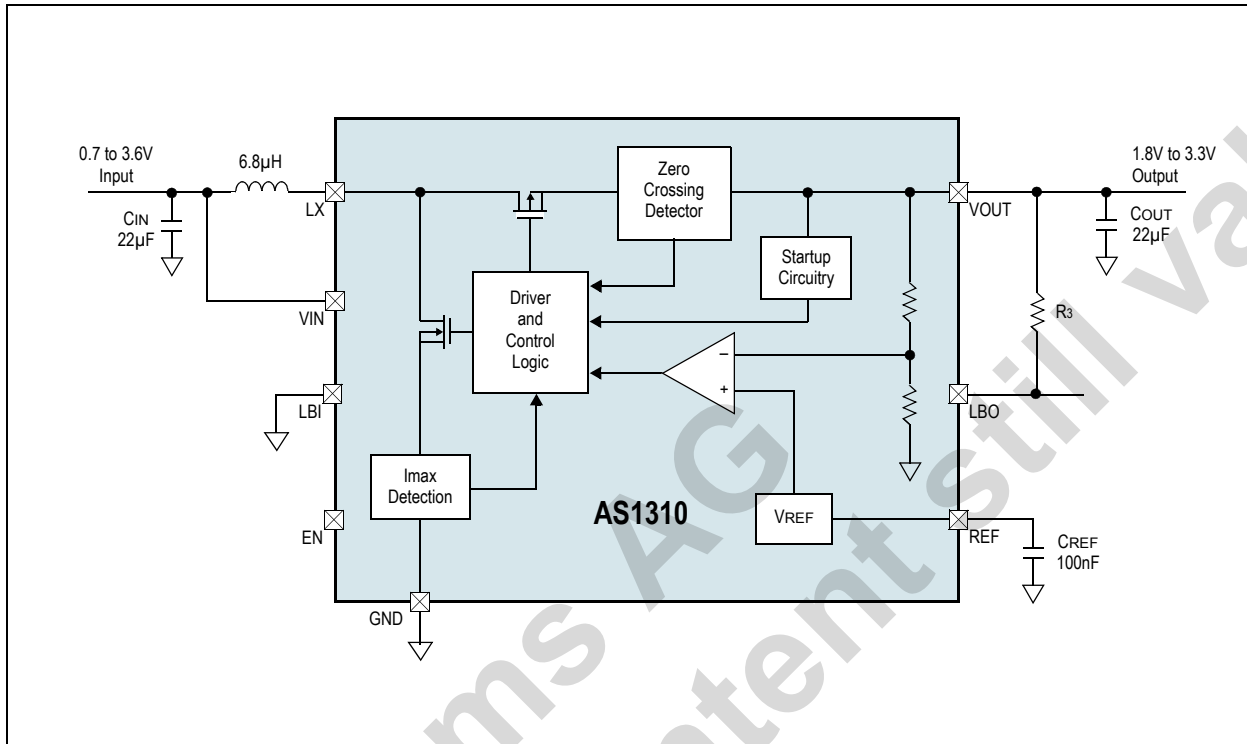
0.7 to 3.6V
Input

6.8µH

CIN
22µF

LX

VIN

LBI

EN

GND

Zero
Crossing
Detector

Startup
Circuitry

Driver
and
Control
Logic

Imax
Detection

AS1310

VREF

1.8V to 3.3V
Output

VOUT

COUT
22µF

R3

LBO

REF

CREF
100nF

ams AG
technical content still valid